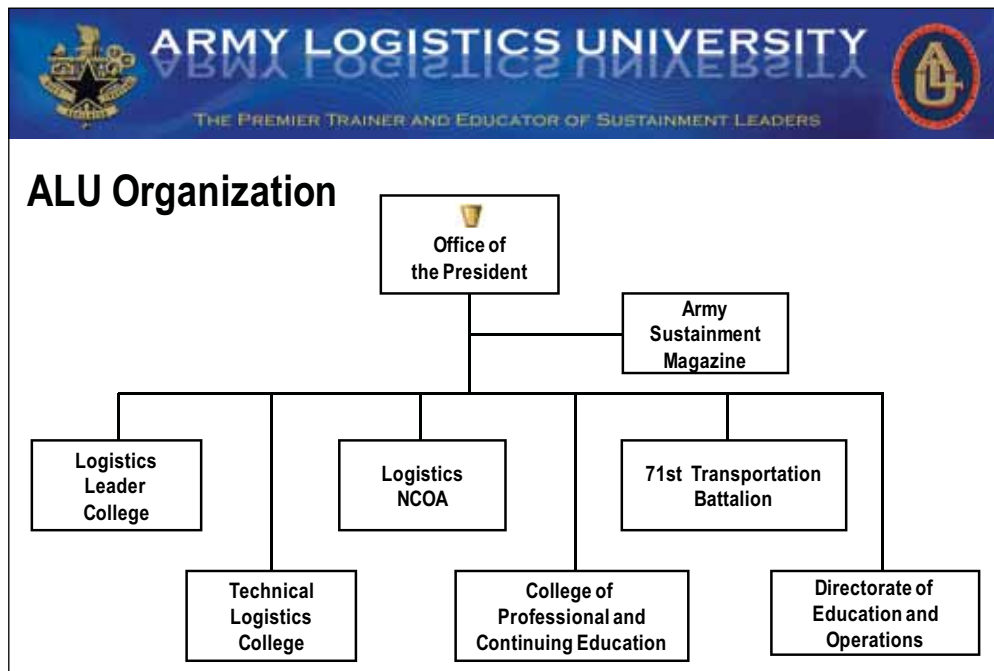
ARMY LOGISTICS UNIVERSITY

THE PREMIER TRAINER AND EDUCATOR OF SUSTAINMENT LEADERS

ALU Organization

Office of the President

Army Sustainment Magazine

Logistics Leader College

Technical Logistics College

Logistics NCOA

College of Professional and Continuing Education

71st Transportation Battalion

Directorate of Education and Operations